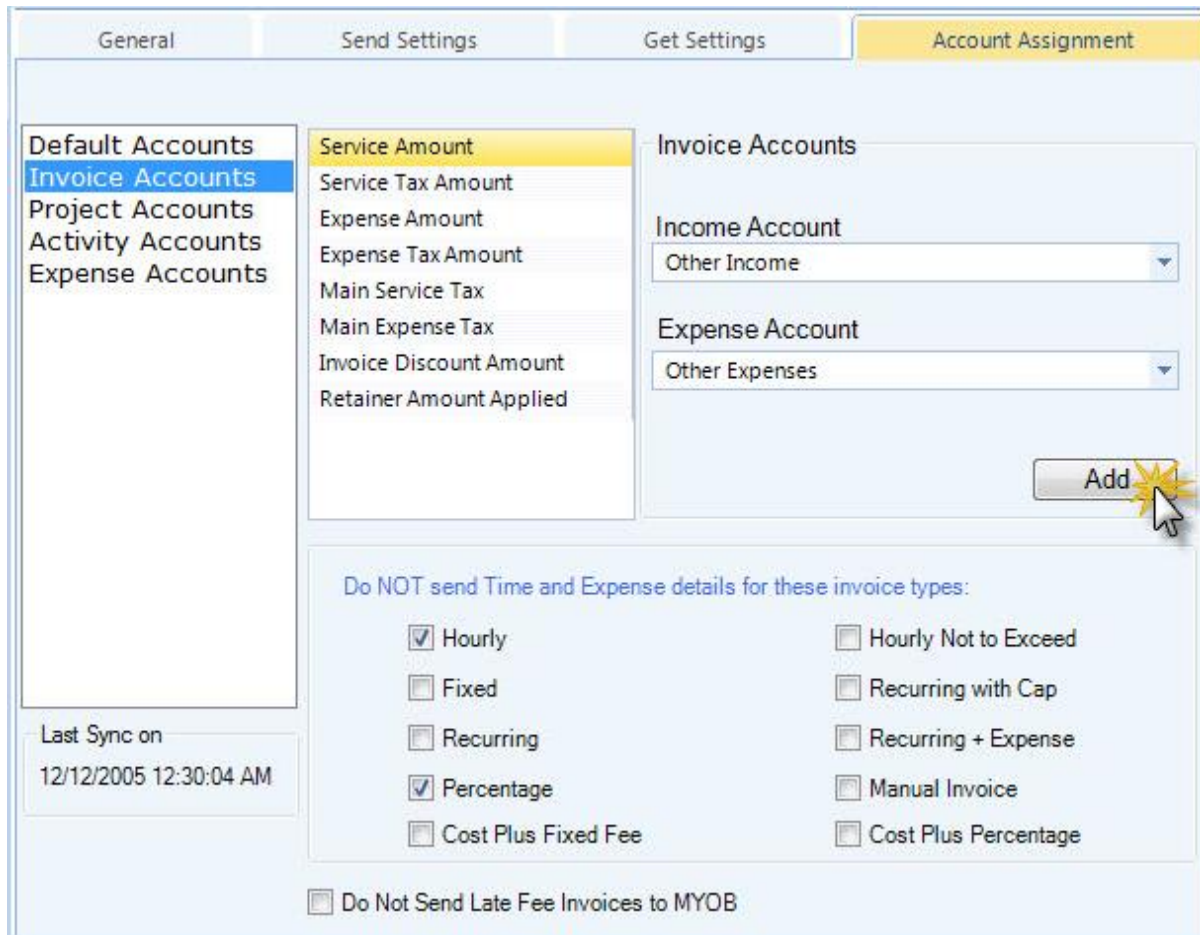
General
Send Settings
Get Settings
Account Assignment

Default Accounts
Invoice Accounts
Project Accounts
Activity Accounts
Expense Accounts

Service Amount
Service Tax Amount
Expense Amount
Expense Tax Amount
Main Service Tax
Main Expense Tax
Invoice Discount Amount
Retainer Amount Applied

Invoice Accounts

Income Account
Other Income

Expense Account
Other Expenses

Add

Last Sync on
12/12/2005 12:30:04 AM

Do NOT send Time and Expense details for these invoice types:

Hourly
Fixed
Recurring
Percentage
Cost Plus Fixed Fee

Hourly Not to Exceed
Recurring with Cap
Recurring + Expense
Manual Invoice
Cost Plus Percentage

Do Not Send Late Fee Invoices to MYOB